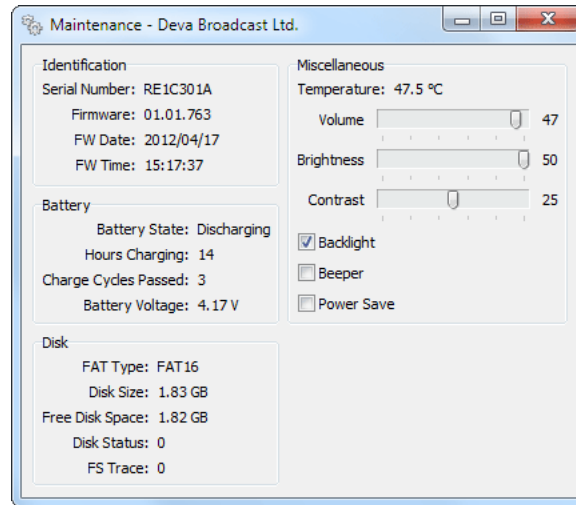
Maintenance - Deva Broadcast Ltd.

Identification

Serial Number: RE1C301A

Firmware: 01.01.763

FW Date: 2012/04/17

FW Time: 15:17:37

Battery

Battery State: Discharging

Hours Charging: 14

Charge Cycles Passed: 3

Battery Voltage: 4.17 V

Disk

FAT Type: FAT16

Disk Size: 1.83 GB

Free Disk Space: 1.82 GB

Disk Status: 0

FS Trace: 0

Miscellaneous

Temperature: 47.5 °C

Volume 47

Brightness 50

Contrast 25

Backlight

Beeper

Power Save